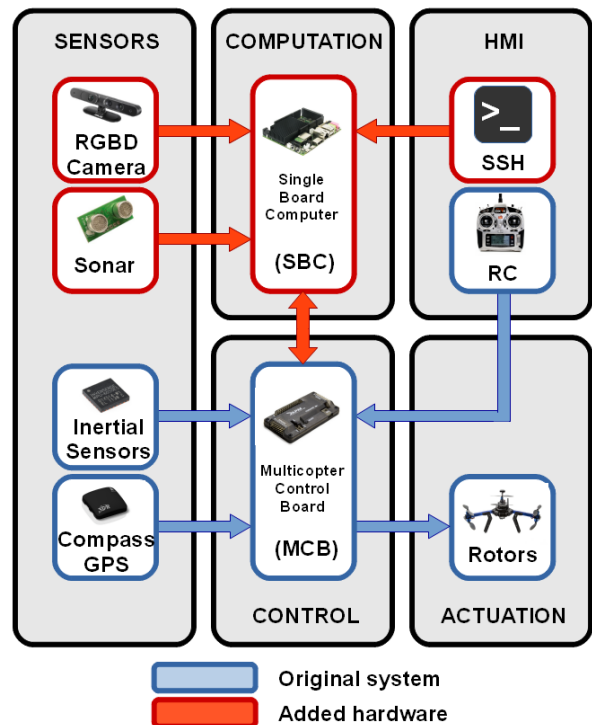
SENSORS

COMPUTATION

HMI

RGBD Camera

Single Board Computer

(SBC)

SSH

Sonar

RC

Inertial Sensors

Multicopter Control Board

(MCB)

Compass GPS

Rotors

CONTROL

ACTUATION

Original system

Added hardware